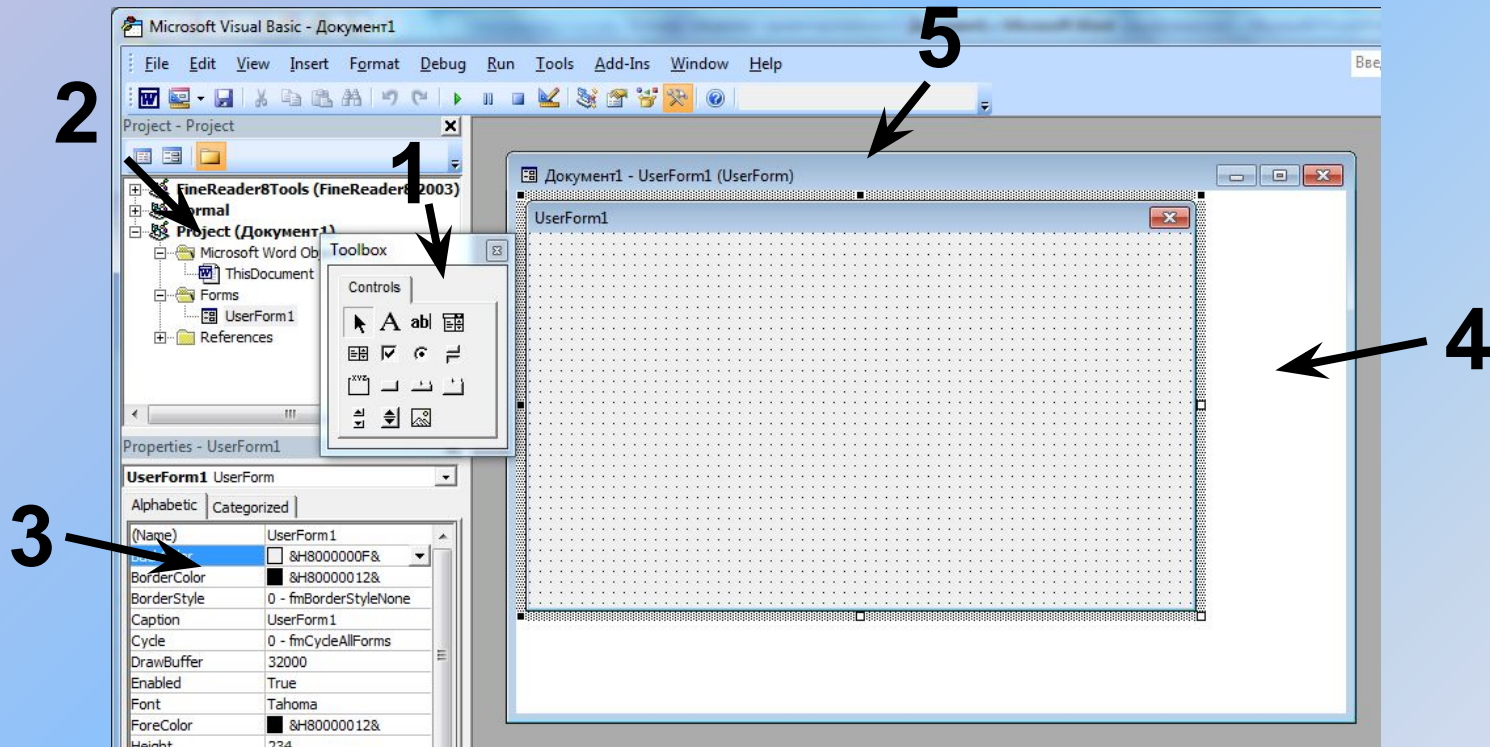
Microsoft Visual Basic - Документ1

File Edit View Insert Format Debug Run Tools Add-Ins Window Help

Вве

5

2

Project - Project

1

FineReader8Tools (FineReader8 2003)
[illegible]rmal
Project (Документ1)
Microsoft Word Ob
ThisDocument
Forms
UserForm1
References

Toolbox

Controls

Документ1 - UserForm1 (UserForm)

UserForm1

4

Properties - UserForm1

UserForm1 UserForm

Alphabetic | Categorized

3

| | |
|---|---|
| (Name) | UserForm1 |
| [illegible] | &H8000000F& |
| BorderColor | &H80000012& |
| BorderStyle | 0 - fmBorderStyleNone |
| Caption | UserForm1 |
| Cycle | 0 - fmCycleAllForms |
| DrawBuffer | 32000 |
| Enabled | True |
| Font | Tahoma |
| ForeColor | &H80000012& |
| Height | 234 |